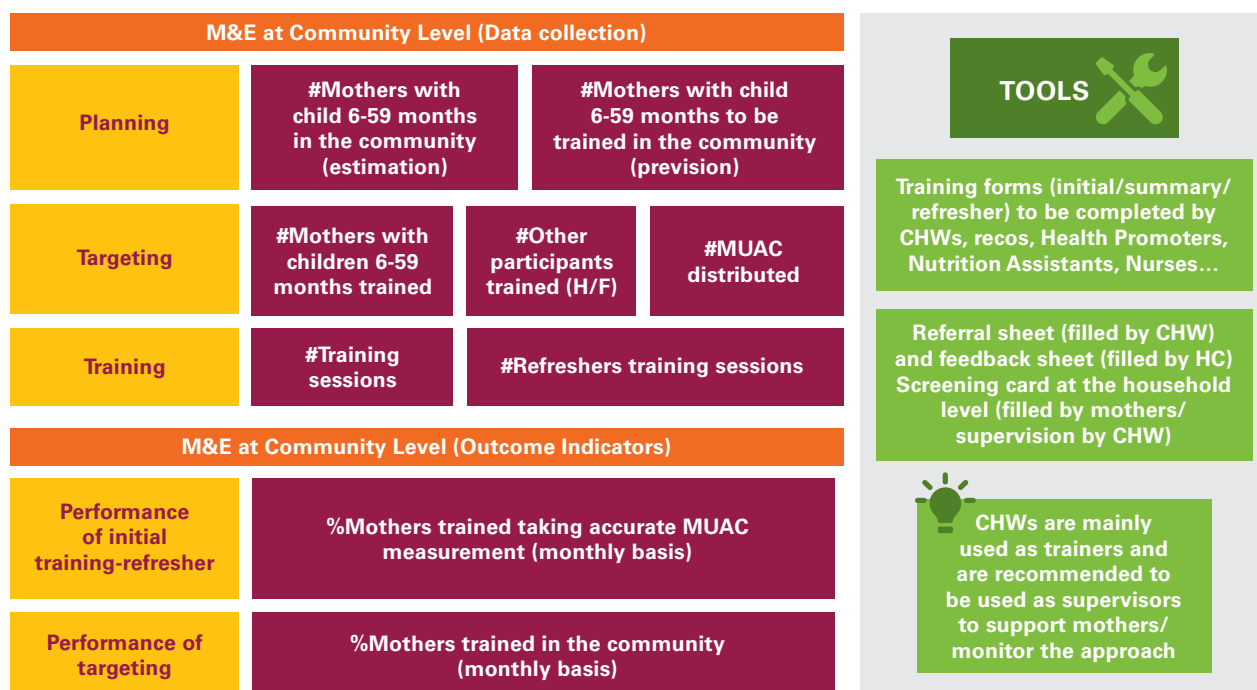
M&E at Community Level (Data collection)

Planning

#Mothers with child 6-59 months in the community (estimation)

#Mothers with child 6-59 months to be trained in the community (prevision)

Targeting

#Mothers with children 6-59 months trained

#Other participants trained (H/F)

#MUAC distributed

Training

#Training sessions

#Refreshers training sessions

M&E at Community Level (Outcome Indicators)

Performance of initial training-refresher

%Mothers trained taking accurate MUAC measurement (monthly basis)

Performance of targeting

%Mothers trained in the community (monthly basis)

TOOLS

Training forms (initial/summary/ refresher) to be completed by CHWs, recos, Health Promoters, Nutrition Assistants, Nurses…

Referral sheet (filled by CHW) and feedback sheet (filled by HC) Screening card at the household level (filled by mothers/ supervision by CHW)

CHWs are mainly used as trainers and are recommended to be used as supervisors to support mothers/ monitor the approach